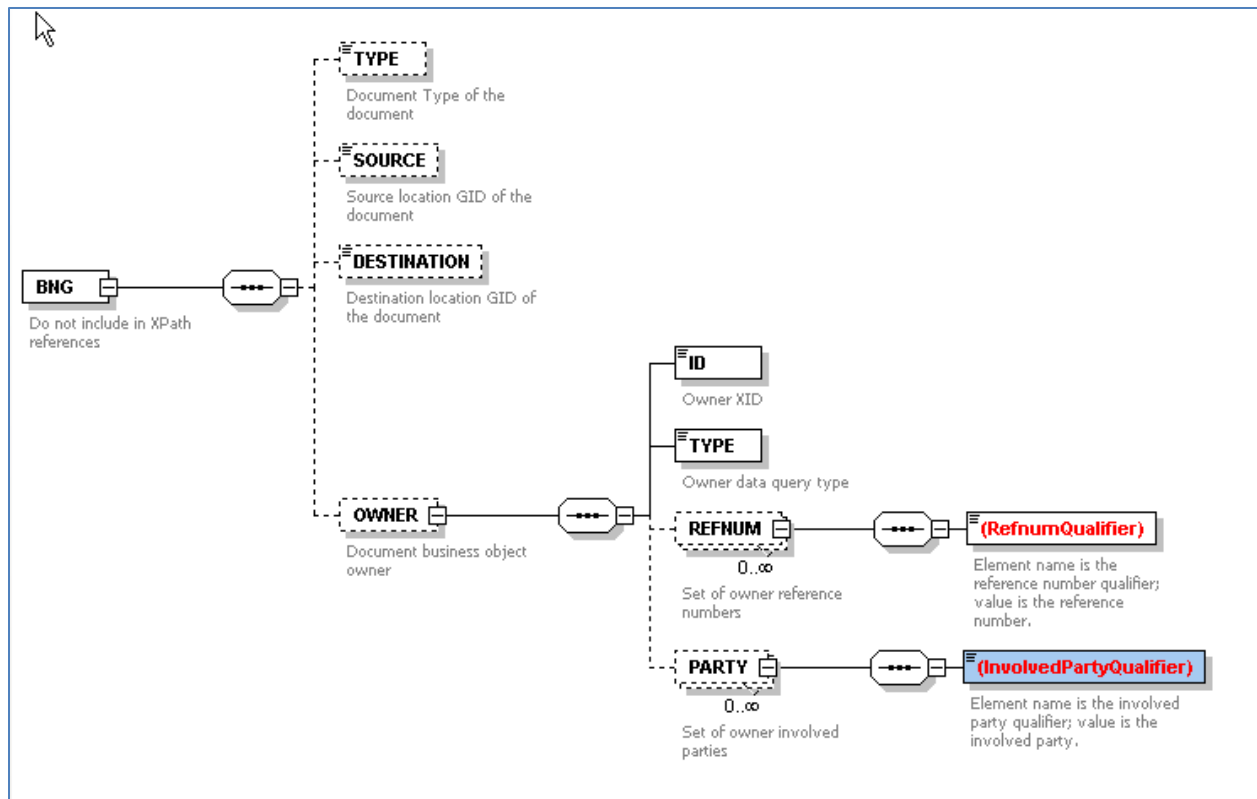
TYPE
Document Type of the document

SOURCE
Source location GID of the document

DESTINATION
Destination location GID of the document

BNG
Do not include in XPath references

ID
Owner XID

TYPE
Owner data query type

OWNER
Document business object owner

REFNUM
0..∞
Set of owner reference numbers

(RefnumQualifier)
Element name is the reference number qualifier; value is the reference number.

PARTY
0..∞
Set of owner involved parties

(InvolvedPartyQualifier)
Element name is the involved party qualifier; value is the involved party.